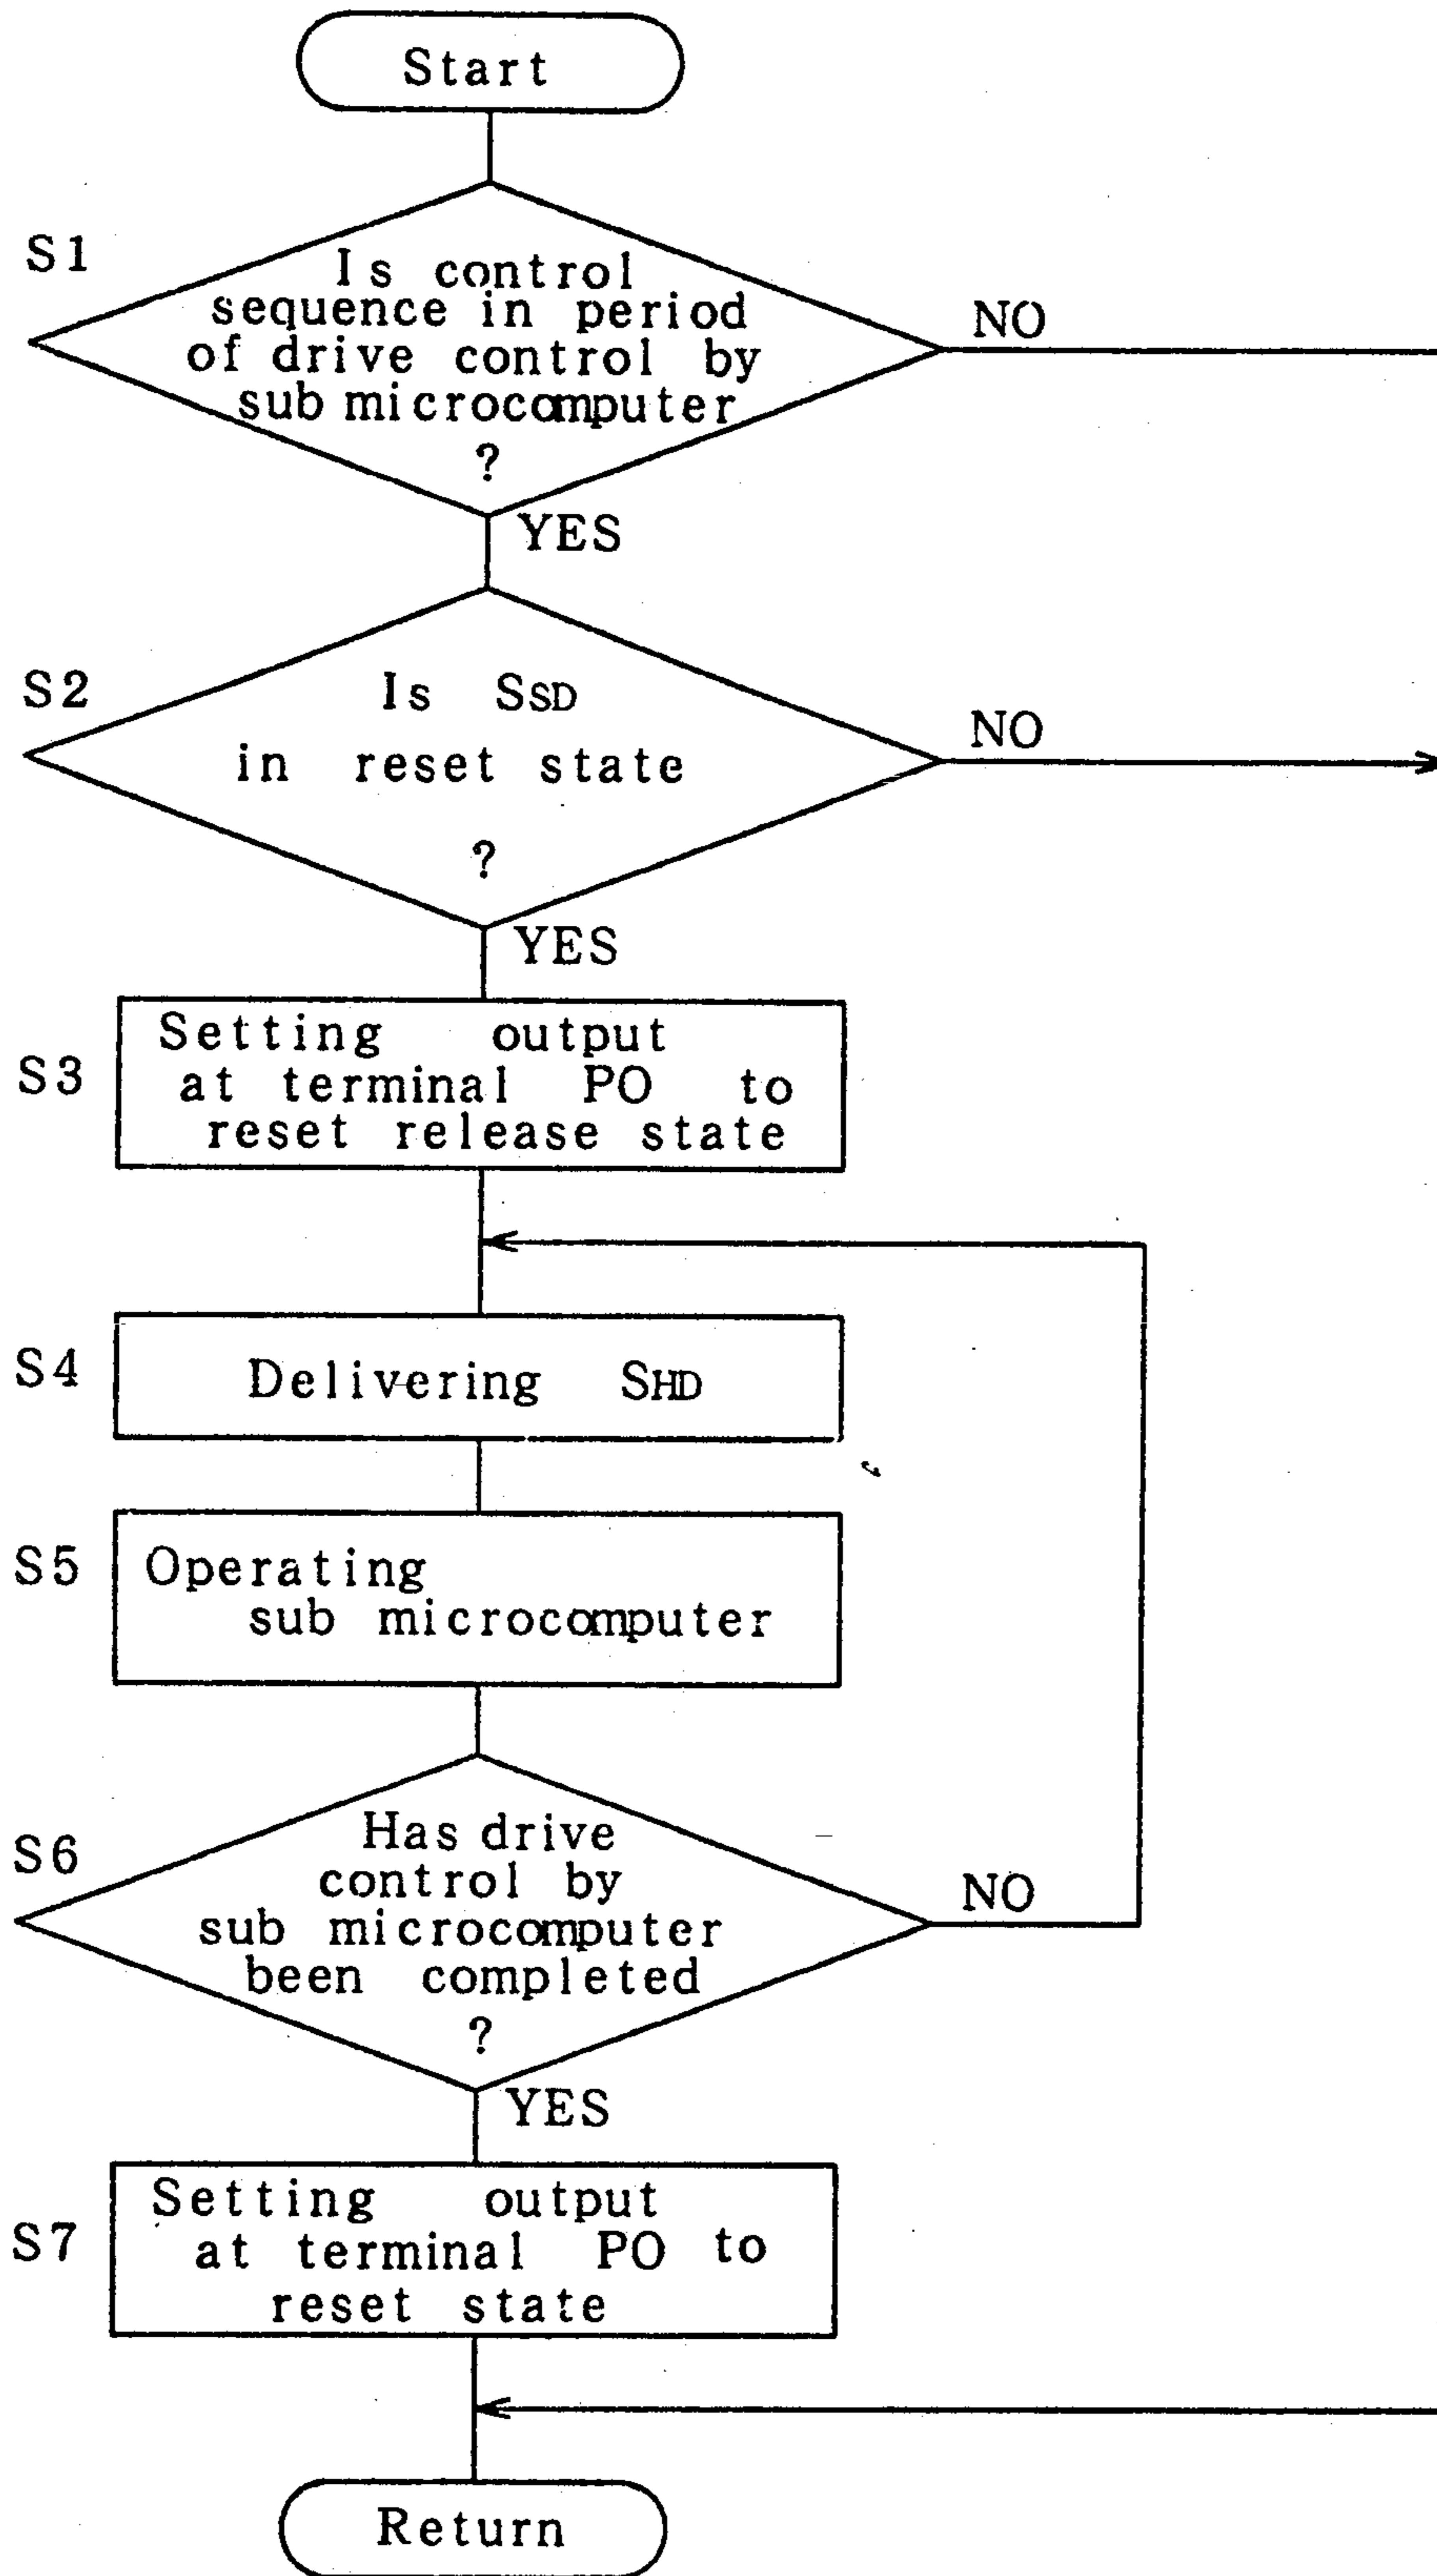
Start

S1
Is control sequence in period of drive control by sub microcomputer ?

NO

YES

S2
Is $S_{SD}$ in reset state ?

NO

YES

S3
Setting output at terminal PO to reset release state

S4
Delivering $S_{HD}$

S5
Operating sub microcomputer

S6
Has drive control by sub microcomputer been completed ?

NO

YES

S7
Setting output at terminal PO to reset state

Return